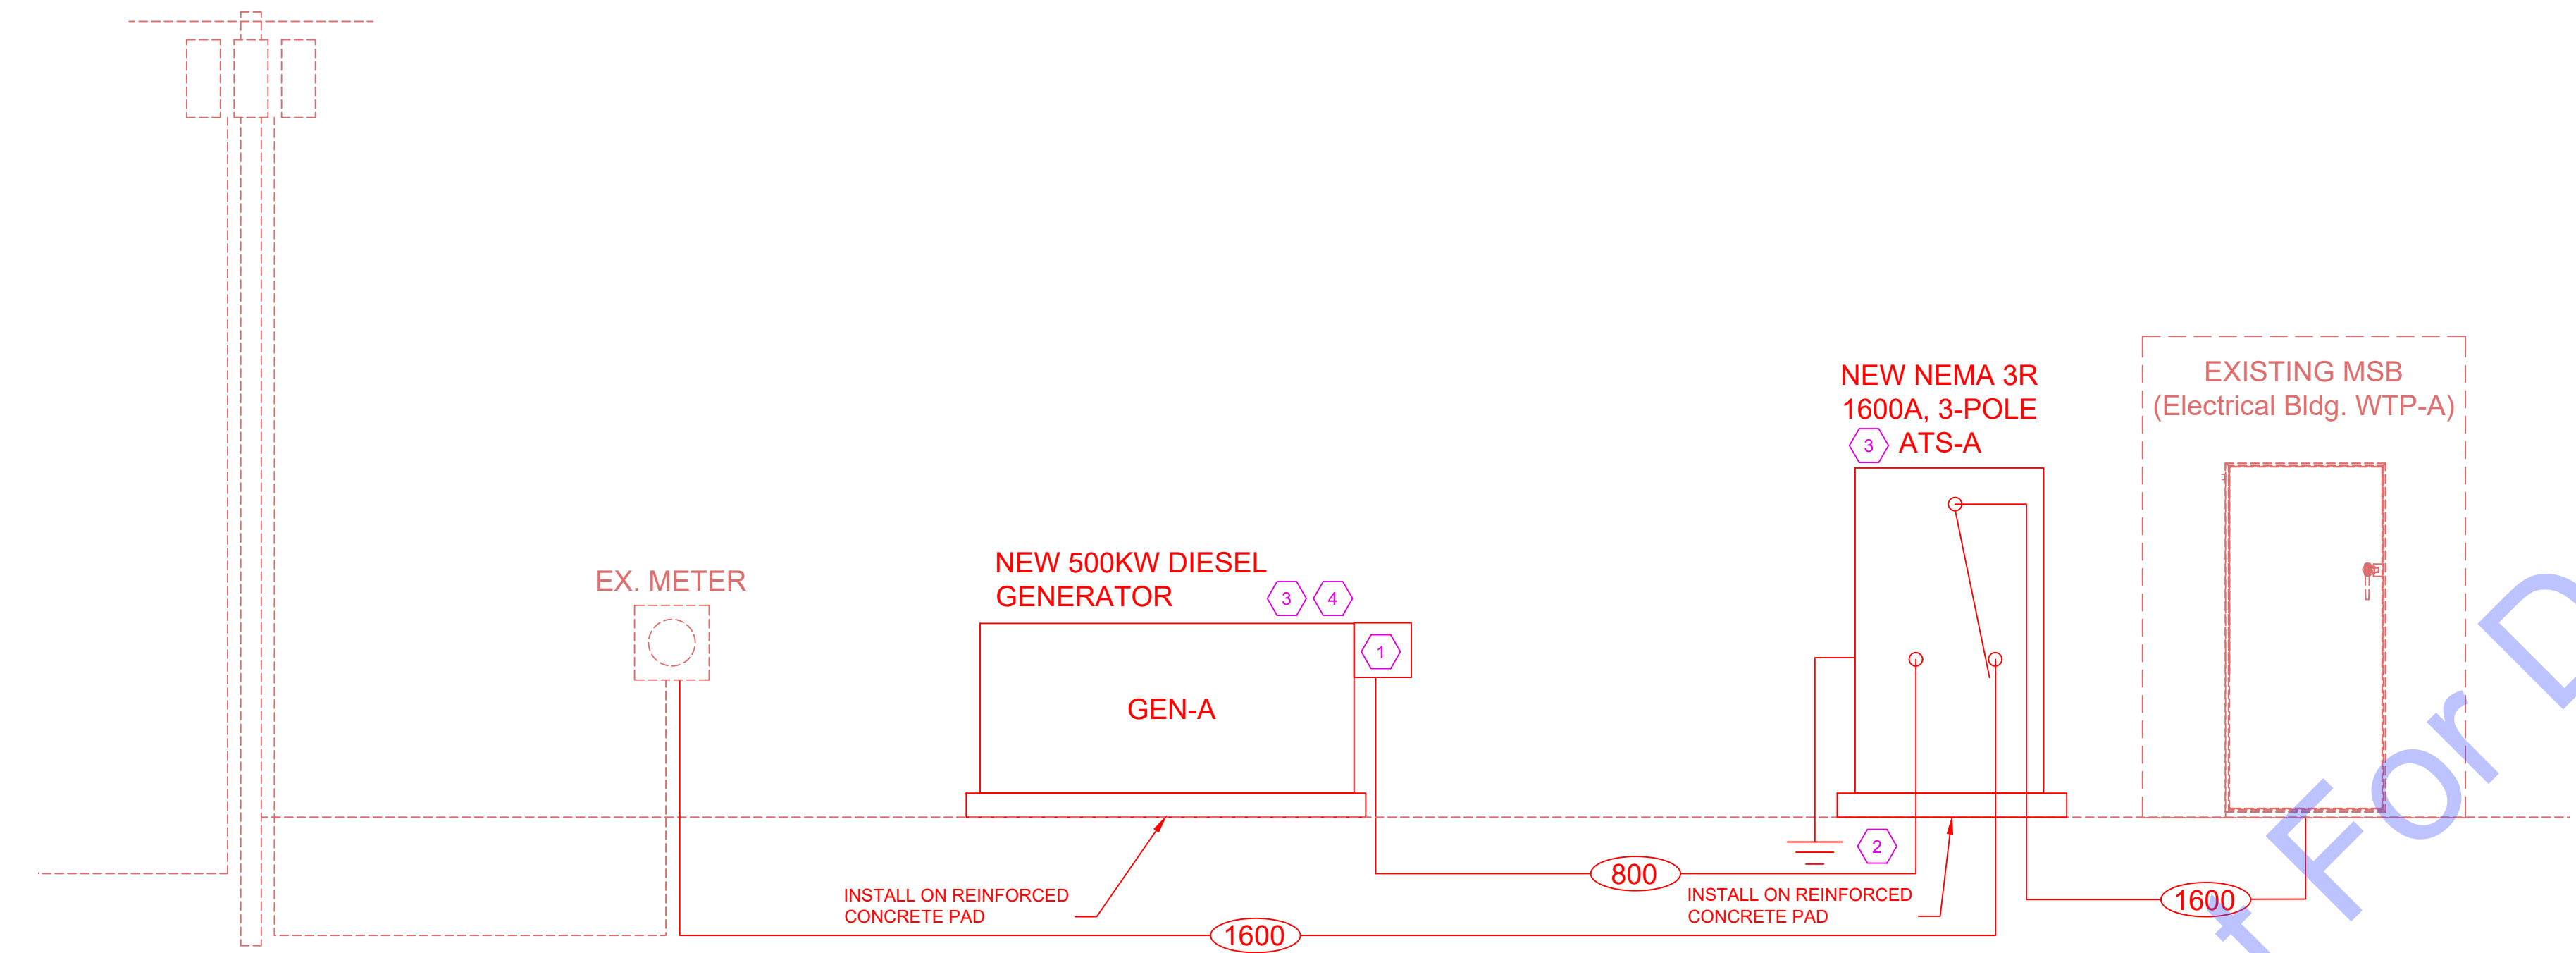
EXISTING MSB
(Electrical Bldg. WTP-A)

NEW NEMA 3R
1600A, 3-POLE
3 ATS-A

NEW 500KW DIESEL
GENERATOR 3 4

EX. METER

1

GEN-A

2

800

1600

1600

INSTALL ON REINFORCED
CONCRETE PAD

INSTALL ON REINFORCED
CONCRETE PAD

For D